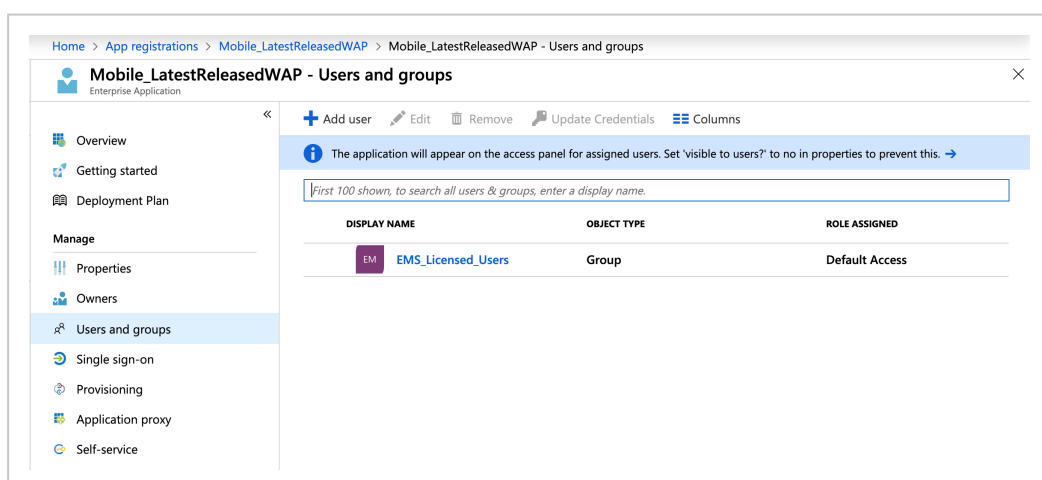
Home > App registrations > Mobile_LatestReleasedWAP > Mobile_LatestReleasedWAP - Users and groups

Mobile_LatestReleasedWAP - Users and groups
Enterprise Application

×

«

Overview
Getting started
Deployment Plan

Manage
Properties
Owners
Users and groups
Single sign-on
Provisioning
Application proxy
Self-service

+ Add user  Edit  Remove  Update Credentials  Columns

The application will appear on the access panel for assigned users. Set 'visible to users?' to no in properties to prevent this. →

First 100 shown, to search all users & groups, enter a display name.

| DISPLAY NAME | OBJECT TYPE | ROLE ASSIGNED |
|---|---|---|
| EM EMS_Licensed_Users | Group | Default Access |